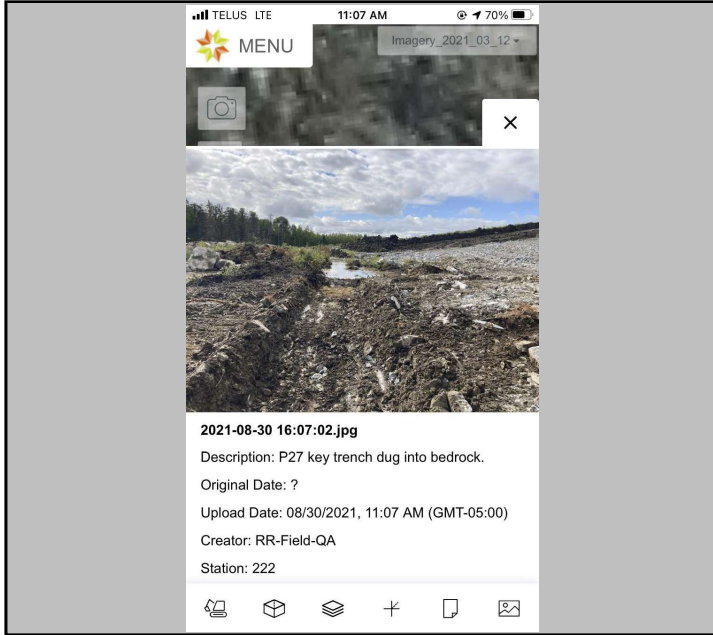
TELUS LTE 11:07 AM 70%

MENU

Imagery_2021_03_12

×

2021-08-30 16:07:02.jpg

Description: P27 key trench dug into bedrock.

Original Date: ?

Upload Date: 08/30/2021, 11:07 AM (GMT-05:00)

Creator: RR-Field-QA

Station: 222